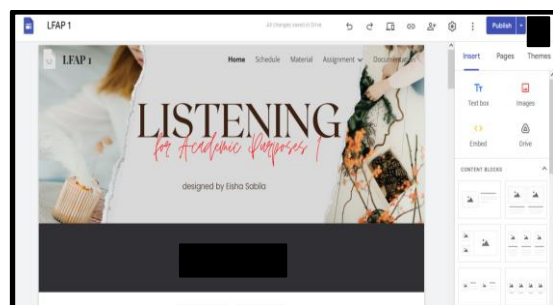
LFAP 1

All changes saved in Drive

Publish

Insert Pages Themes

Text box Images

Embed Drive

CONTENT BLOCKS

LFAP 1

Home Schedule Material Assignment Documentation

LISTENING

for Academic Purposes 1

designed by Eisha Sabila